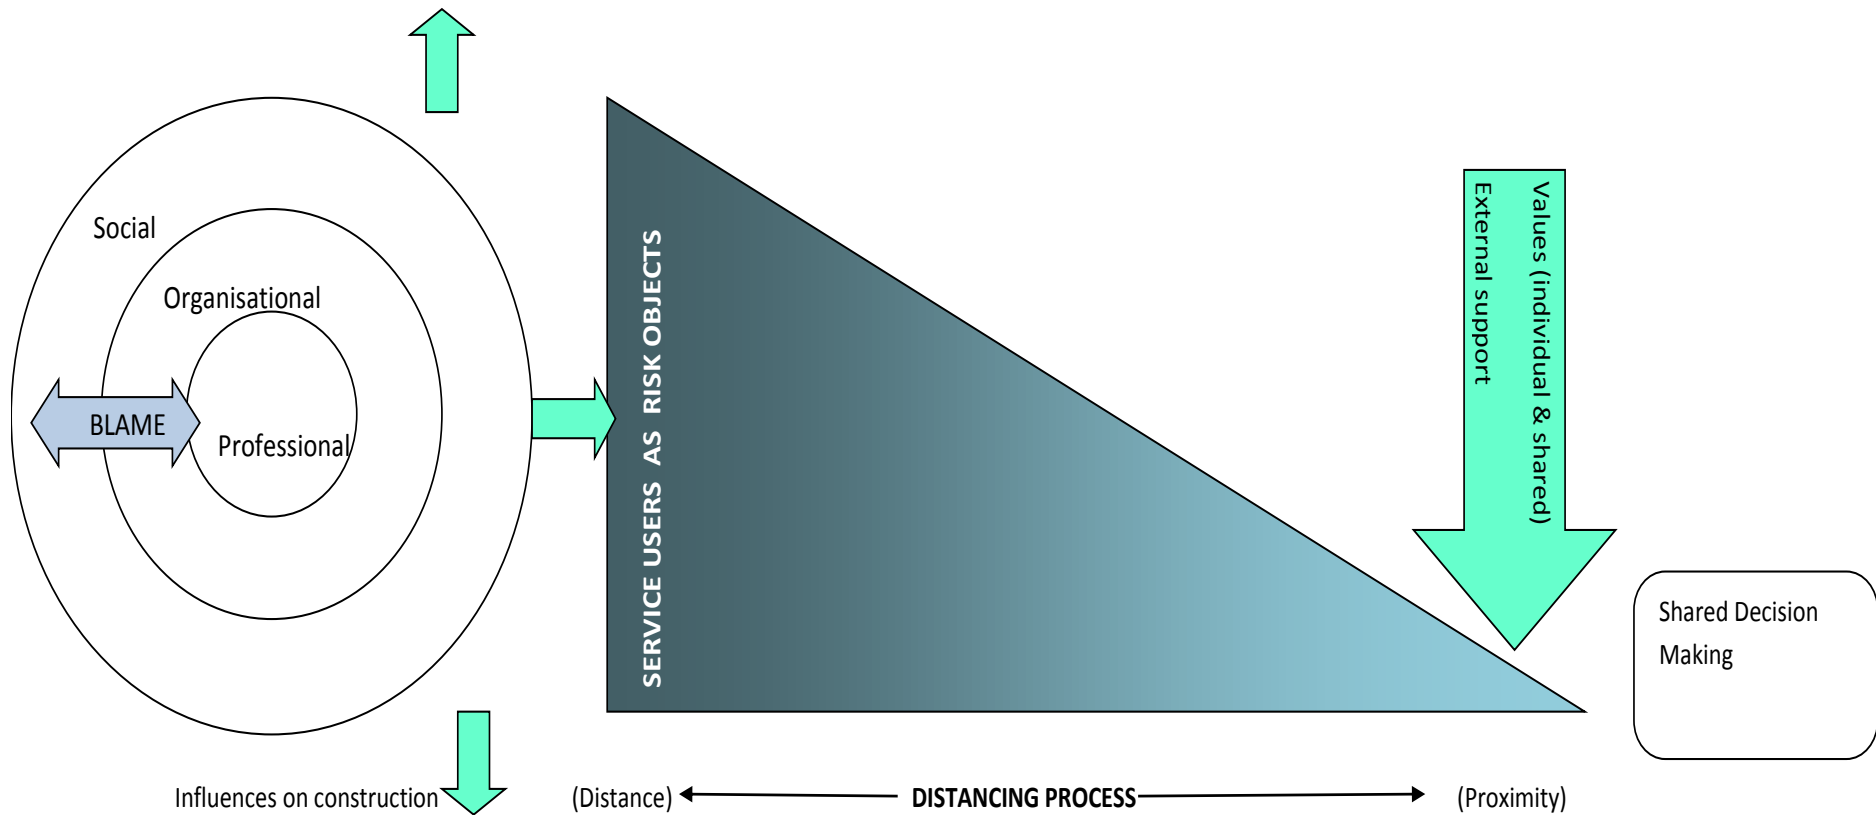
Social

Organisational

BLAME

Professional

SERVICE USERS AS RISK OBJECTS

Values (individual & shared)
External support

Shared Decision Making

Influences on construction

(Distance) DISTANCING PROCESS (Proximity)